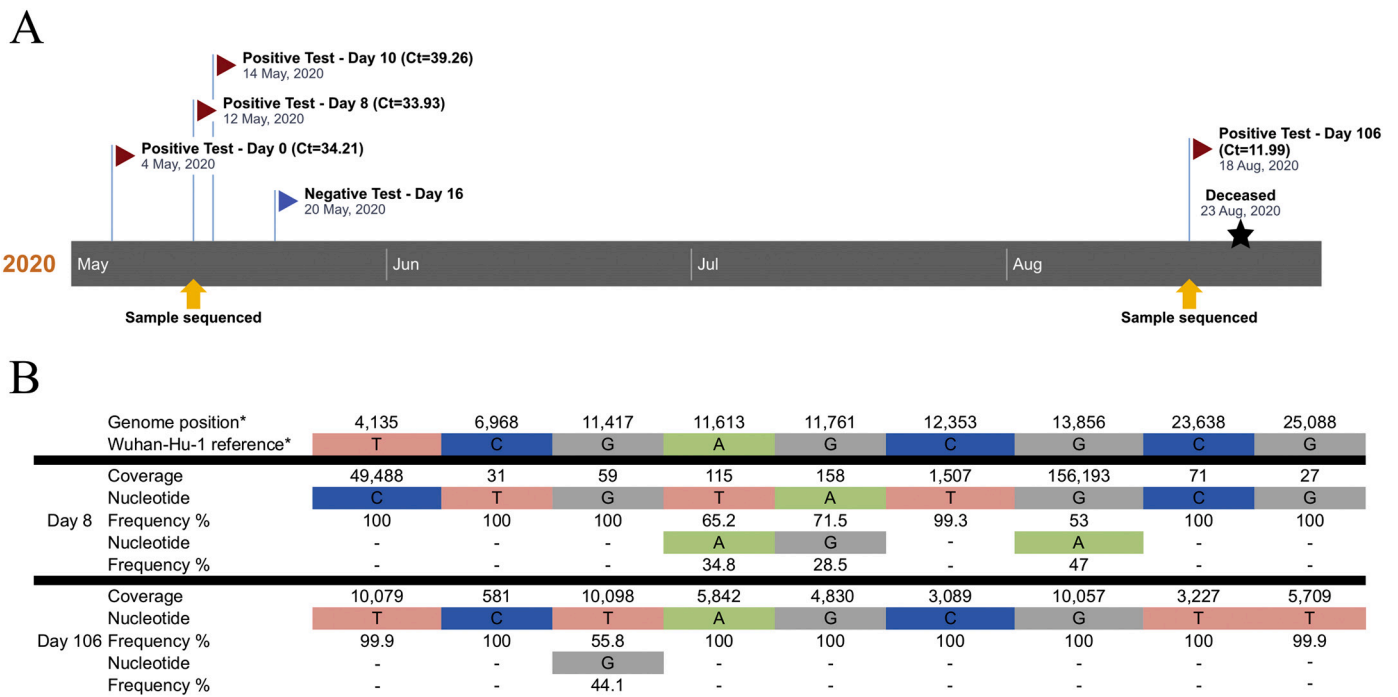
A

Positive Test - Day 10 (Ct=39.26)
14 May, 2020

Positive Test - Day 8 (Ct=33.93)
12 May, 2020

Positive Test - Day 0 (Ct=34.21)
4 May, 2020

Negative Test - Day 16
20 May, 2020

Positive Test - Day 106 (Ct=11.99)
18 Aug, 2020

Deceased
23 Aug, 2020

2020 May Jun Jul Aug

Sample sequenced

Sample sequenced

B

| | | | | | | | | | | |
|---|---|---|---|---|---|---|---|---|---|---|
| | Genome position* | 4,135 | 6,968 | 11,417 | 11,613 | 11,761 | 12,353 | 13,856 | 23,638 | 25,088 |
| | Wuhan-Hu-1 reference* | T | C | G | A | G | C | G | C | G |
| Day 8 | Coverage | 49,488 | 31 | 59 | 115 | 158 | 1,507 | 156,193 | 71 | 27 |
| | Nucleotide | C | T | G | T | A | T | G | C | G |
| | Frequency % | 100 | 100 | 100 | 65.2 | 71.5 | 99.3 | 53 | 100 | 100 |
| | Nucleotide | - | - | - | A | G | - | A | - | - |
| | Frequency % | - | - | - | 34.8 | 28.5 | - | 47 | - | - |
| Day 106 | Coverage | 10,079 | 581 | 10,098 | 5,842 | 4,830 | 3,089 | 10,057 | 3,227 | 5,709 |
| | Nucleotide | T | C | T | A | G | C | G | T | T |
| | Frequency % | 99.9 | 100 | 55.8 | 100 | 100 | 100 | 100 | 100 | 99.9 |
| | Nucleotide | - | - | G | - | - | - | - | - | - |
| | Frequency % | - | - | 44.1 | - | - | - | - | - | - |